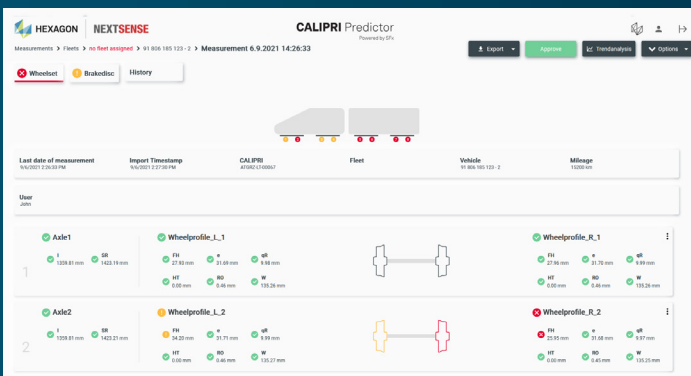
HEXAGON | NEXTSENSE

CALIPRI Predictor
Powered by EFx

Measurements > Fleets > no fleet assigned > 91 806 185 133 - 2 > Measurement 6.9.2021 14:26:33

Export
Approve
Trendanalysis
Options

Wheelset
Brakedisc
History

| Last date of measurement | Import Timestamp | CALIPRI | Fleet | Vehicle | Mileage |
|---|---|---|---|---|---|
| 9/6/2021 2:26:33 PM | 9/6/2021 2:27:30 PM | ATGRZ-C7-00067 | | 91 806 185 133 - 2 | 15200 km |

User
John

1
Axle1
I 1359.81 mm
SR 1423.19 mm

Wheelprofile_L_1
FH 27.93 mm
e 31.69 mm
qR 9.98 mm
HT 0.00 mm
RO 0.46 mm
W 135.26 mm

Wheelprofile_R_1
FH 27.96 mm
e 31.70 mm
qR 9.99 mm
HT 0.00 mm
RO 0.46 mm
W 135.26 mm

2
Axle2
I 1358.81 mm
SR 1423.21 mm

Wheelprofile_L_2
FH 34.20 mm
e 31.71 mm
qR 9.99 mm
HT 0.00 mm
RO 0.46 mm
W 135.27 mm

Wheelprofile_R_2
FH 25.55 mm
e 31.68 mm
qR 9.97 mm
HT 0.00 mm
RO 0.45 mm
W 135.25 mm